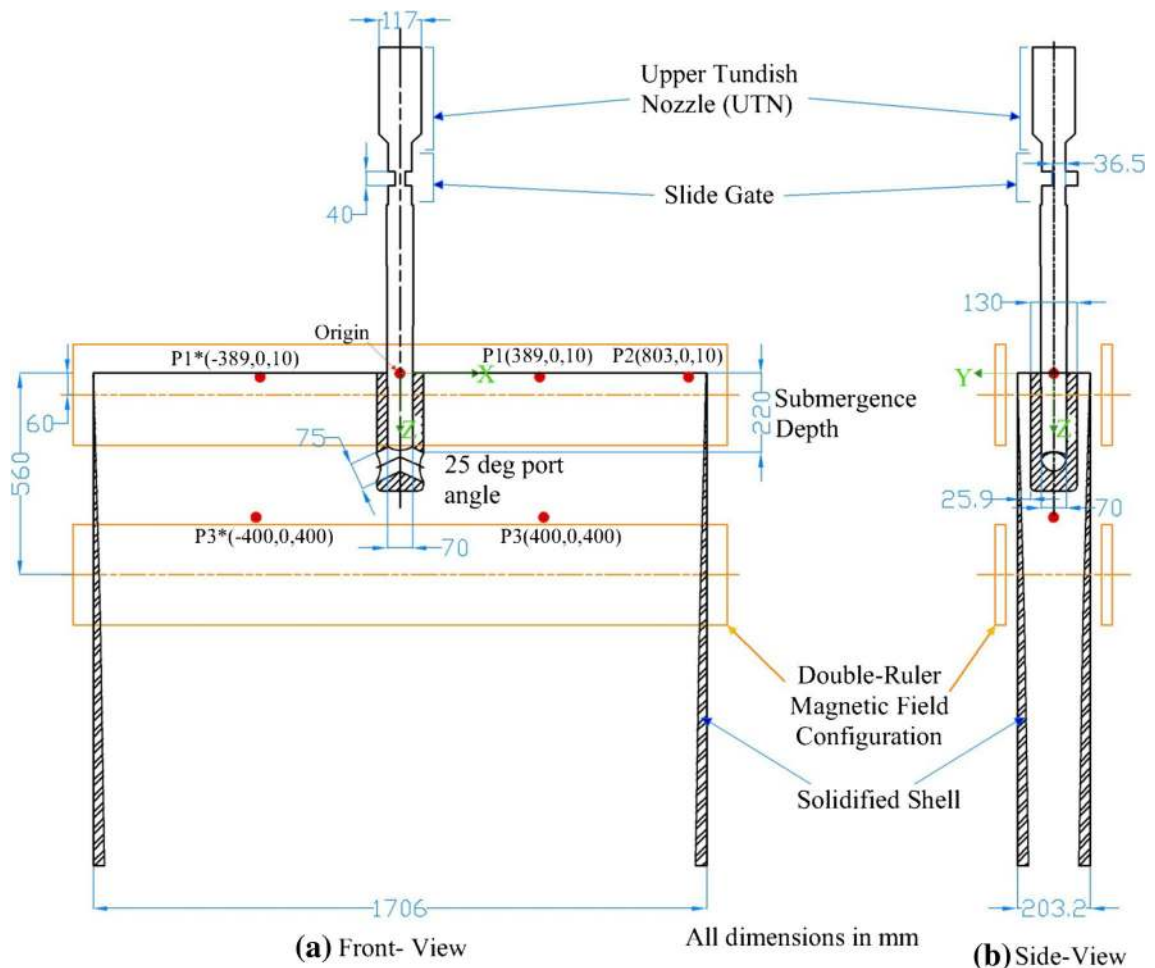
117

Upper Tundish Nozzle (UTN)

Slide Gate

40

36.5

130

Origin

P1*(-389,0,10)

P1(389,0,10)

P2(803,0,10)

X

Y

Z

Z

60

560

220

Submergence Depth

75

25 deg port angle

25.9

70

P3*(-400,0,400)

P3(400,0,400)

70

Double-Ruler Magnetic Field Configuration

Solidified Shell

1706

203.2

(a) Front- View

All dimensions in mm

(b) Side-View